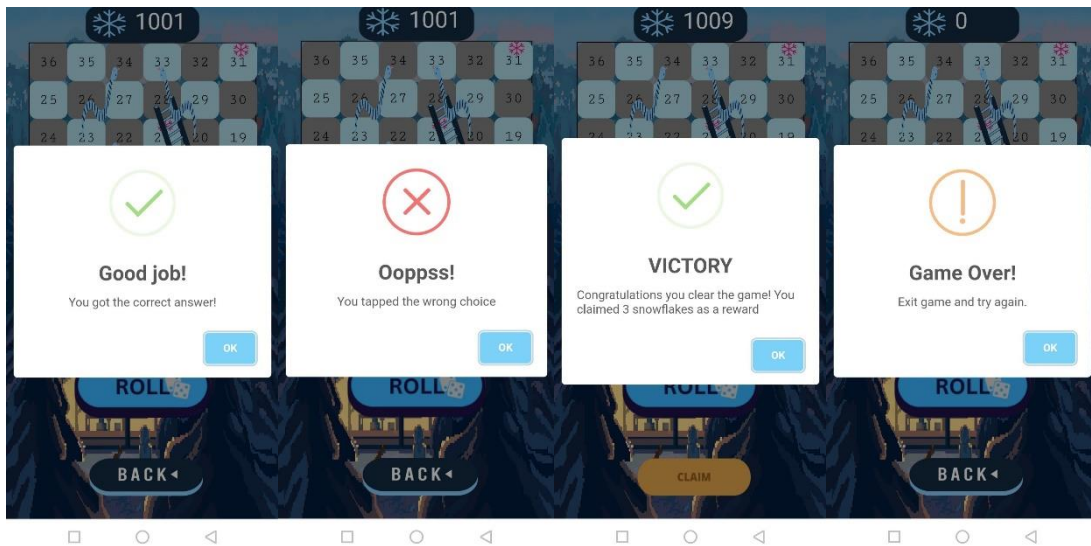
1001

36 35 34 33 32 31
25 26 27 28 29 30
24 23 22 21 20 19

Good job!

You got the correct answer!

OK

ROLL

BACK

1001

36 35 34 33 32 31
25 26 27 28 29 30
24 23 22 21 20 19

Ooppss!

You tapped the wrong choice

OK

ROLL

BACK

1009

36 35 34 33 32 31
25 26 27 28 29 30

VICTORY

Congratulations you clear the game! You claimed 3 snowflakes as a reward

OK

ROLL

CLAIM

0

36 35 34 33 32 31
25 26 27 28 29 30
24 23 22 21 20 19

Game Over!

Exit game and try again.

OK

ROLL

BACK